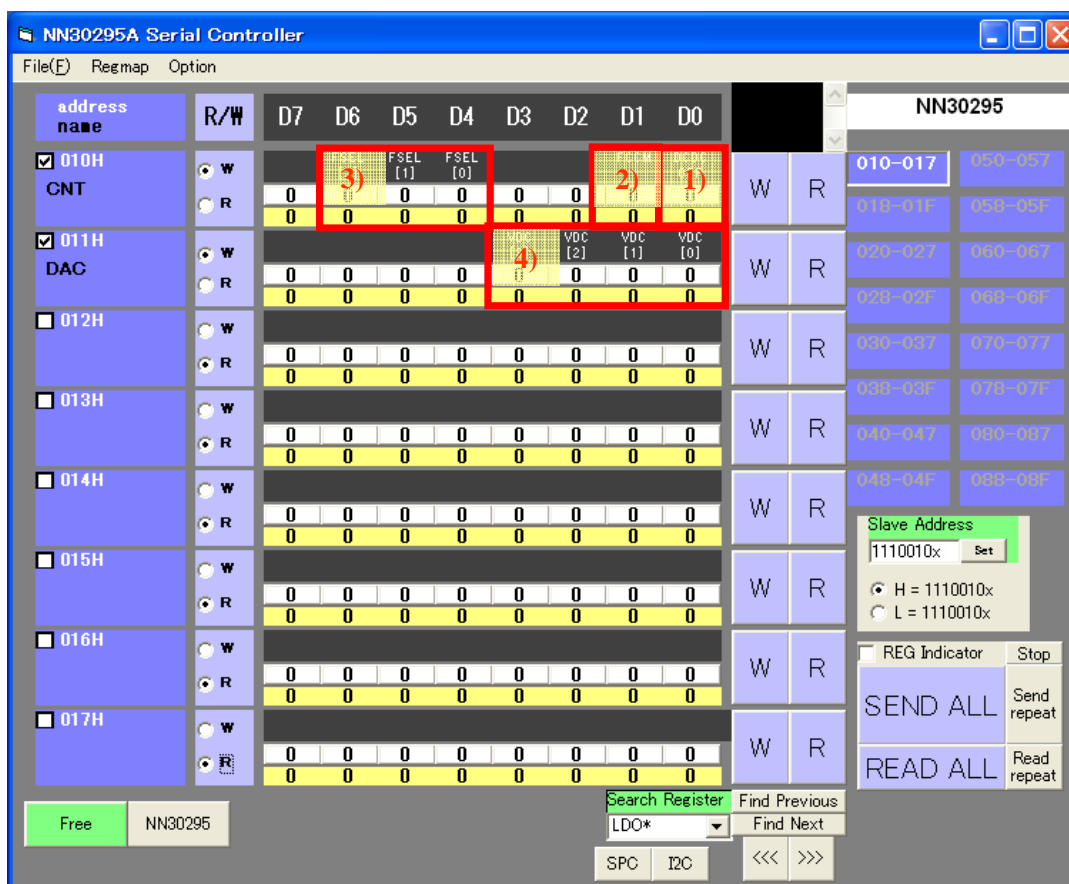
NN30295A Serial Controller

File(F) Regmap Option

| address name | R/W | D7 | D6 | D5 | D4 | D3 | D2 | D1 | D0 | | |
|---|---|---|---|---|---|---|---|---|---|---|---|
| ☑ 010H CNT | W R | 0 0 | 3) 0 | FSEL [1] 0 0 | FSEL [0] 0 0 | 0 0 | 0 0 | 2) 0 | 1) 0 | W | R |
| ☑ 011H DAC | W R | 0 0 | 0 0 | 0 0 | 0 0 | 4) 0 | VDC [2] 0 0 | VDC [1] 0 0 | VDC [0] 0 0 | W | R |
| ☐ 012H | W R | 0 0 | 0 0 | 0 0 | 0 0 | 0 0 | 0 0 | 0 0 | 0 0 | W | R |
| ☐ 013H | W R | 0 0 | 0 0 | 0 0 | 0 0 | 0 0 | 0 0 | 0 0 | 0 0 | W | R |
| ☐ 014H | W R | 0 0 | 0 0 | 0 0 | 0 0 | 0 0 | 0 0 | 0 0 | 0 0 | W | R |
| ☐ 015H | W R | 0 0 | 0 0 | 0 0 | 0 0 | 0 0 | 0 0 | 0 0 | 0 0 | W | R |
| ☐ 016H | W R | 0 0 | 0 0 | 0 0 | 0 0 | 0 0 | 0 0 | 0 0 | 0 0 | W | R |
| ☐ 017H | W R | 0 0 | 0 0 | 0 0 | 0 0 | 0 0 | 0 0 | 0 0 | 0 0 | W | R |

NN30295

010-017 050-057
018-01F 058-05F
020-027 060-067
028-02F 068-06F
030-037 070-077
038-03F 078-07F
040-047 080-087
048-04F 088-08F

Slave Address
1110010x Set
H = 1110010x
L = 1110010x

REG Indicator Stop
SEND ALL Send repeat
READ ALL Read repeat

Free NN30295
Search Register LDO*
Find Previous Find Next
SPC I2C <<< >>>